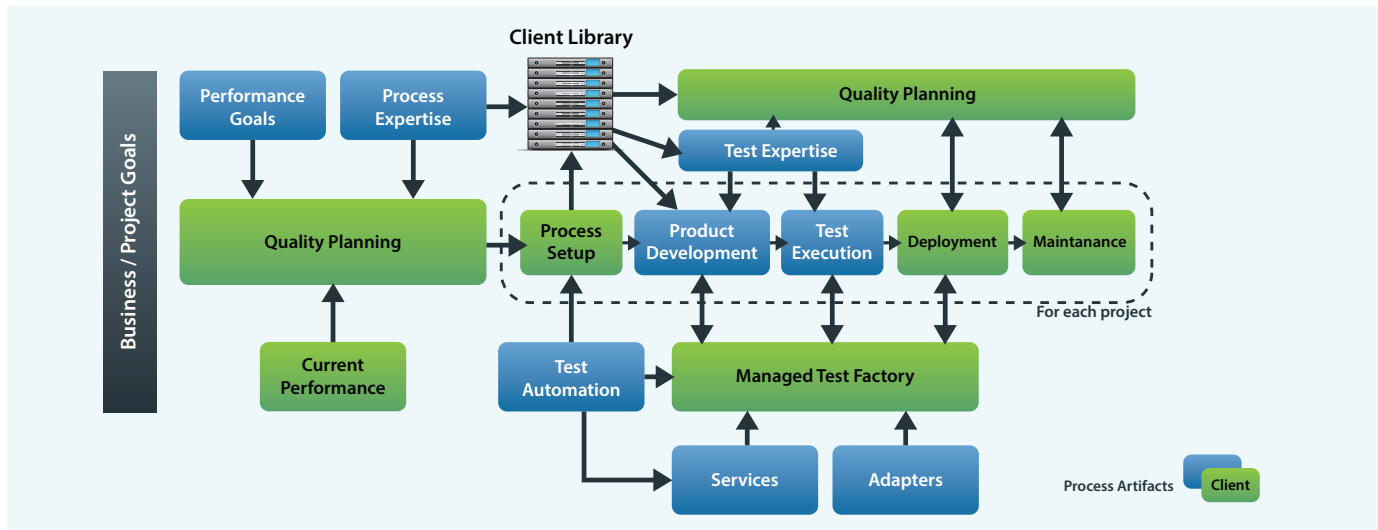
Business / Project Goals

Client Library

Performance Goals

Process Expertise

Quality Planning

Test Expertise

Quality Planning

Process Setup

Product Development

Test Execution

Deployment

Maintanance

For each project

Current Performance

Test Automation

Managed Test Factory

Services

Adapters

Process Artifacts

Client